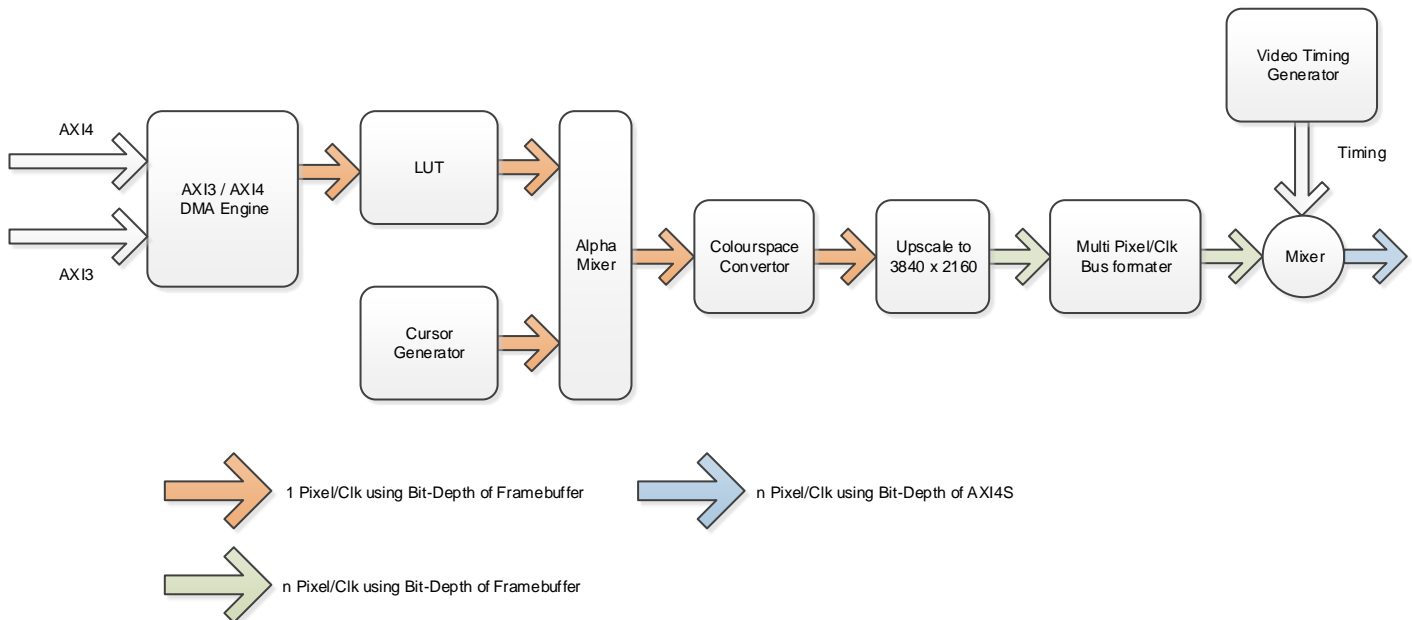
Video Timing Generator

AXI4

AXI3 / AXI4 DMA Engine

AXI3

LUT

Cursor Generator

Alpha Mixer

Colourspace Convertor

Upscale to 3840 x 2160

Multi Pixel/Clk Bus formater

Timing

Mixer

1 Pixel/Clk using Bit-Depth of Framebuffer

n Pixel/Clk using Bit-Depth of AXI4S

n Pixel/Clk using Bit-Depth of Framebuffer